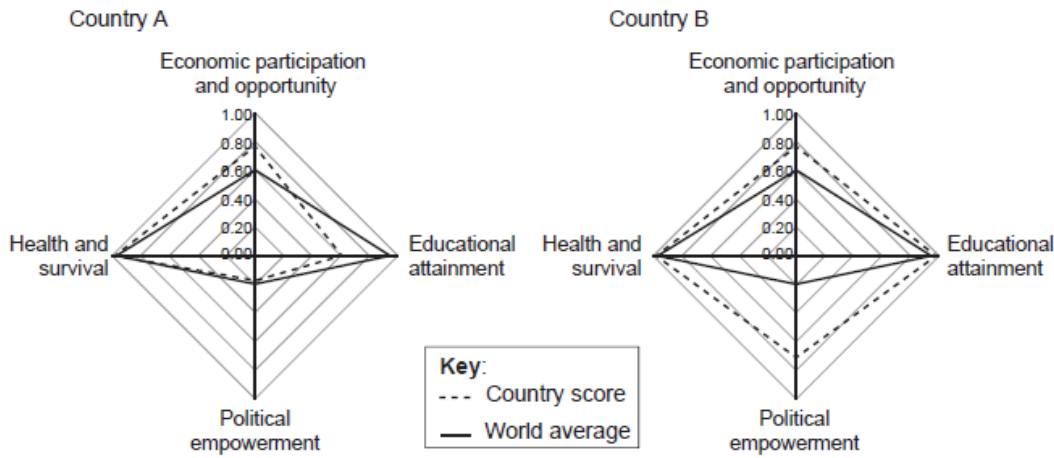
Country A

Economic participation and opportunity

1.00
0.80
0.60
0.40
0.20
0.00

Health and survival

Educational attainment

Political empowerment

Country B

Economic participation and opportunity

1.00
0.80
0.60
0.40
0.20
0.00

Health and survival

Educational attainment

Political empowerment

Key:
Country score
World average